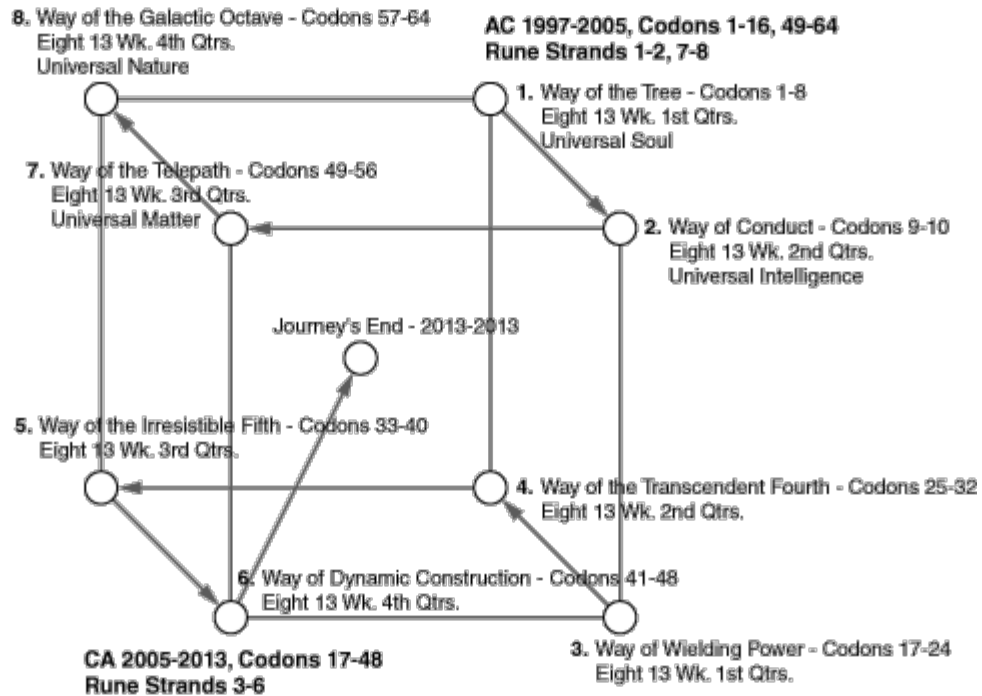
8. Way of the Galactic Octave - Codons 57-64
Eight 13 Wk. 4th Qtrs.
Universal Nature

AC 1997-2005, Codons 1-16, 49-64
Rune Strands 1-2, 7-8

1. Way of the Tree - Codons 1-8
Eight 13 Wk. 1st Qtrs.
Universal Soul

7. Way of the Telepath - Codons 49-56
Eight 13 Wk. 3rd Qtrs.
Universal Matter

2. Way of Conduct - Codons 9-10
Eight 13 Wk. 2nd Qtrs.
Universal Intelligence

Journey's End - 2013-2013

5. Way of the Irresistible Fifth - Codons 33-40
Eight 13 Wk. 3rd Qtrs.

4. Way of the Transcendent Fourth - Codons 25-32
Eight 13 Wk. 2nd Qtrs.

6. Way of Dynamic Construction - Codons 41-48
Eight 13 Wk. 4th Qtrs.

CA 2005-2013, Codons 17-48
Rune Strands 3-6

3. Way of Wielding Power - Codons 17-24
Eight 13 Wk. 1st Qtrs.